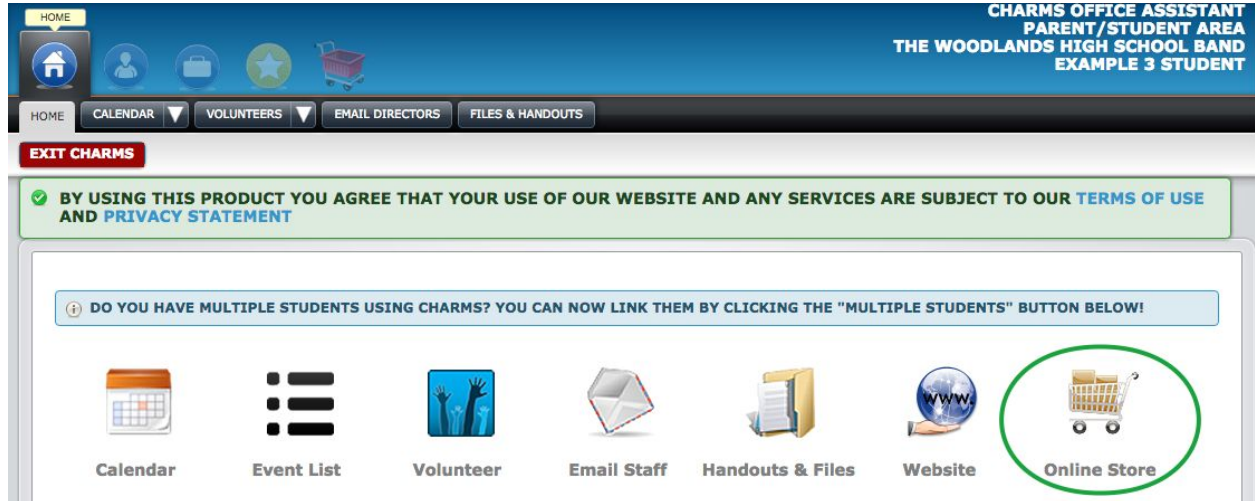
HOME

CHARMS OFFICE ASSISTANT
PARENT/STUDENT AREA
THE WOODLANDS HIGH SCHOOL BAND
EXAMPLE 3 STUDENT

HOME | CALENDAR | VOLUNTEERS | EMAIL DIRECTORS | FILES & HANDOUTS

EXIT CHARMS

BY USING THIS PRODUCT YOU AGREE THAT YOUR USE OF OUR WEBSITE AND ANY SERVICES ARE SUBJECT TO OUR TERMS OF USE AND PRIVACY STATEMENT

DO YOU HAVE MULTIPLE STUDENTS USING CHARMS? YOU CAN NOW LINK THEM BY CLICKING THE "MULTIPLE STUDENTS" BUTTON BELOW!

www.

Calendar
Event List
Volunteer
Email Staff
Handouts & Files
Website
Online Store